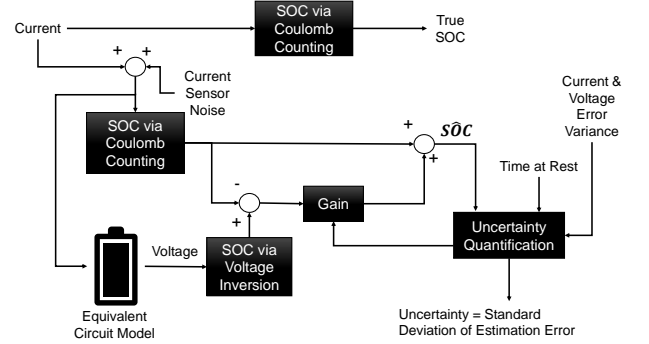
Current

SOC via Coulomb Counting

True SOC

+ +

Current Sensor Noise

SOC via Coulomb Counting

+ $\hat{SOC}$

+

Current & Voltage Error Variance

Time at Rest

-

+

Gain

Uncertainty Quantification

Voltage

SOC via Voltage Inversion

Equivalent Circuit Model

Uncertainty = Standard Deviation of Estimation Error